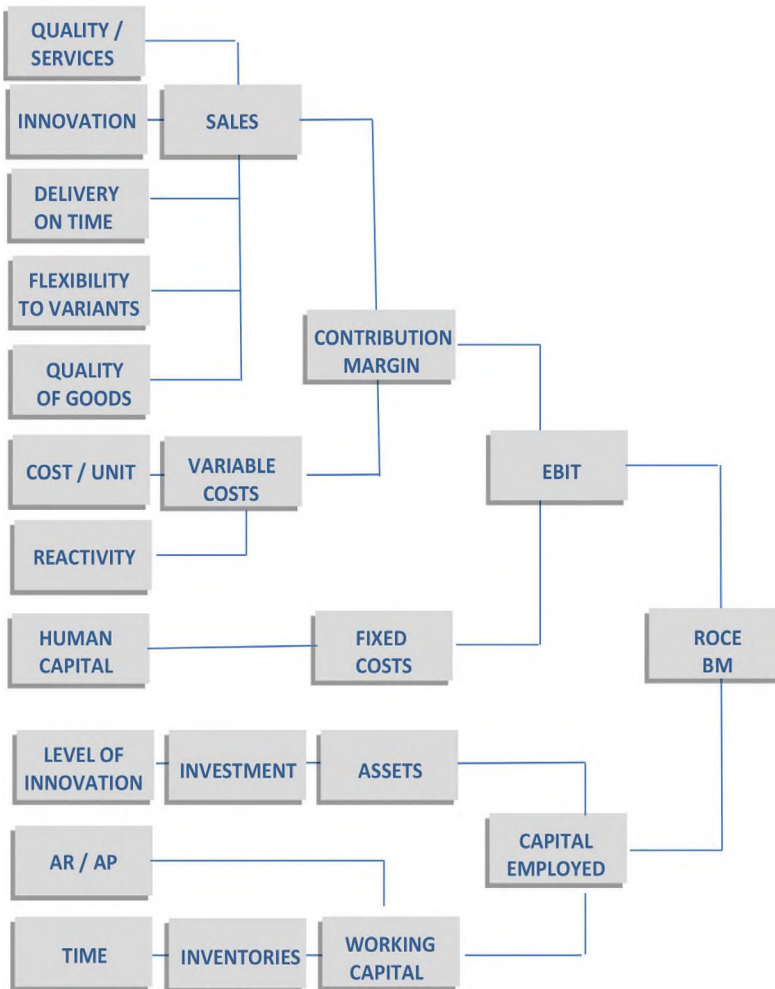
QUALITY / SERVICES

INNOVATION

SALES

DELIVERY ON TIME

FLEXIBILITY TO VARIANTS

QUALITY OF GOODS

CONTRIBUTION MARGIN

COST / UNIT

VARIABLE COSTS

EBIT

REACTIVITY

HUMAN CAPITAL

FIXED COSTS

ROCE BM

LEVEL OF INNOVATION

INVESTMENT

ASSETS

CAPITAL EMPLOYED

AR / AP

TIME

INVENTORIES

WORKING CAPITAL